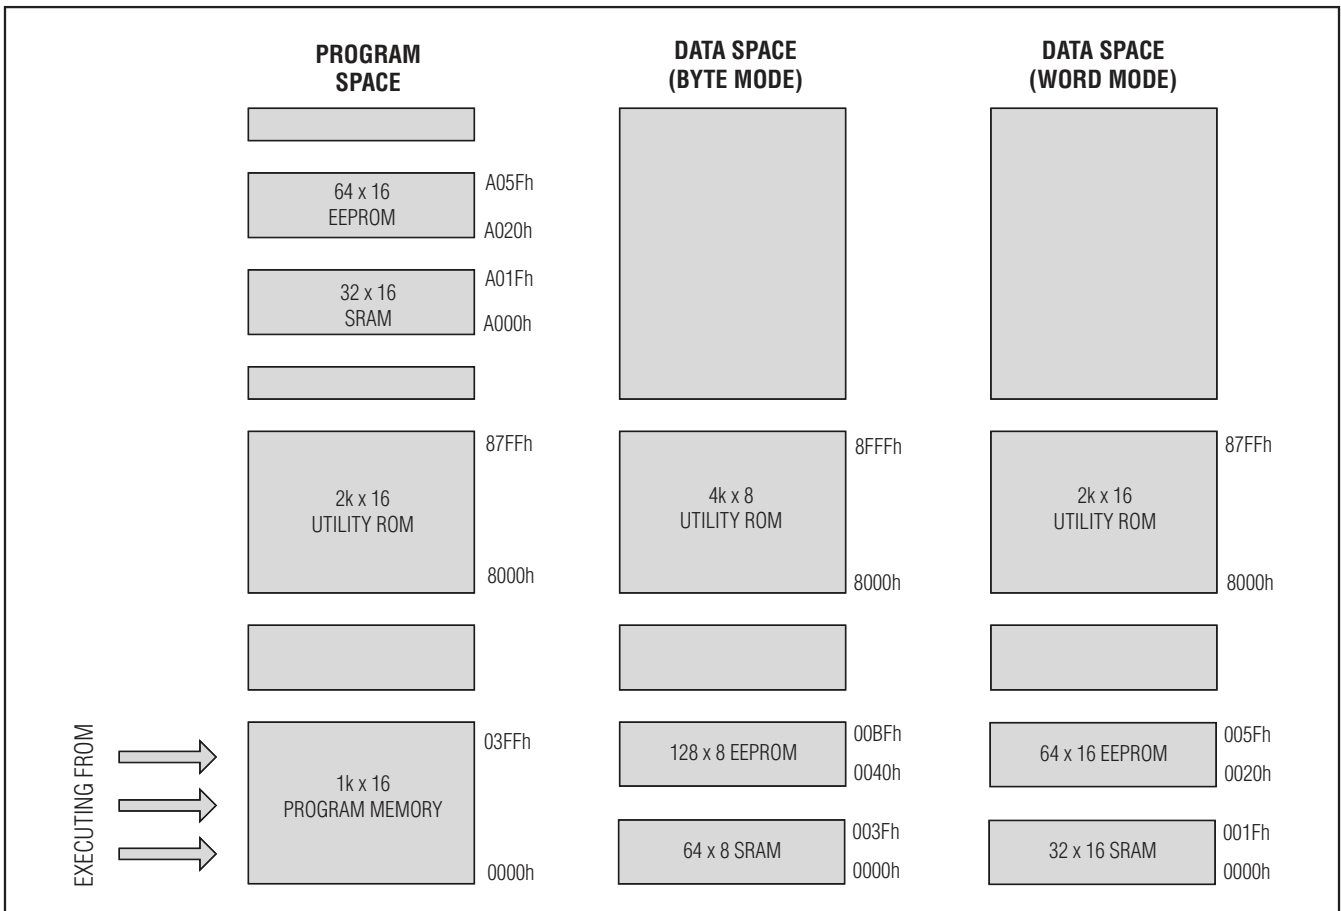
PROGRAM SPACE

64 x 16 EEPROM
A05Fh
A020h

32 x 16 SRAM
A01Fh
A000h

2k x 16 UTILITY ROM
87FFh
8000h

EXECUTING FROM

1k x 16 PROGRAM MEMORY
03FFh
0000h

DATA SPACE (BYTE MODE)

4k x 8 UTILITY ROM
8FFFh
8000h

128 x 8 EEPROM
00BFh
0040h

64 x 8 SRAM
003Fh
0000h

DATA SPACE (WORD MODE)

2k x 16 UTILITY ROM
87FFh
8000h

64 x 16 EEPROM
005Fh
0020h

32 x 16 SRAM
001Fh
0000h